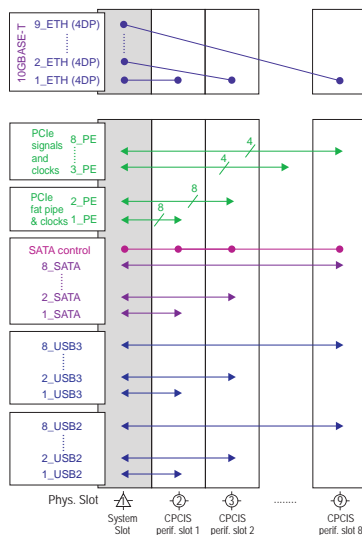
10GBASE-T
9_ETH (4DP)
2_ETH (4DP)
1_ETH (4DP)

PCIe signals and clocks
8_PE
3_PE
4
4

PCIe fat pipe & clocks
2_PE
1_PE
8
8

SATA control
8_SATA
2_SATA
1_SATA

8_USB3
2_USB3
1_USB3

8_USB2
2_USB2
1_USB2

Phys. Slot
1
System Slot
2
CPCIS perif. slot 1
3
CPCIS perif. slot 2
.......
9
CPCIS perif. slot 8